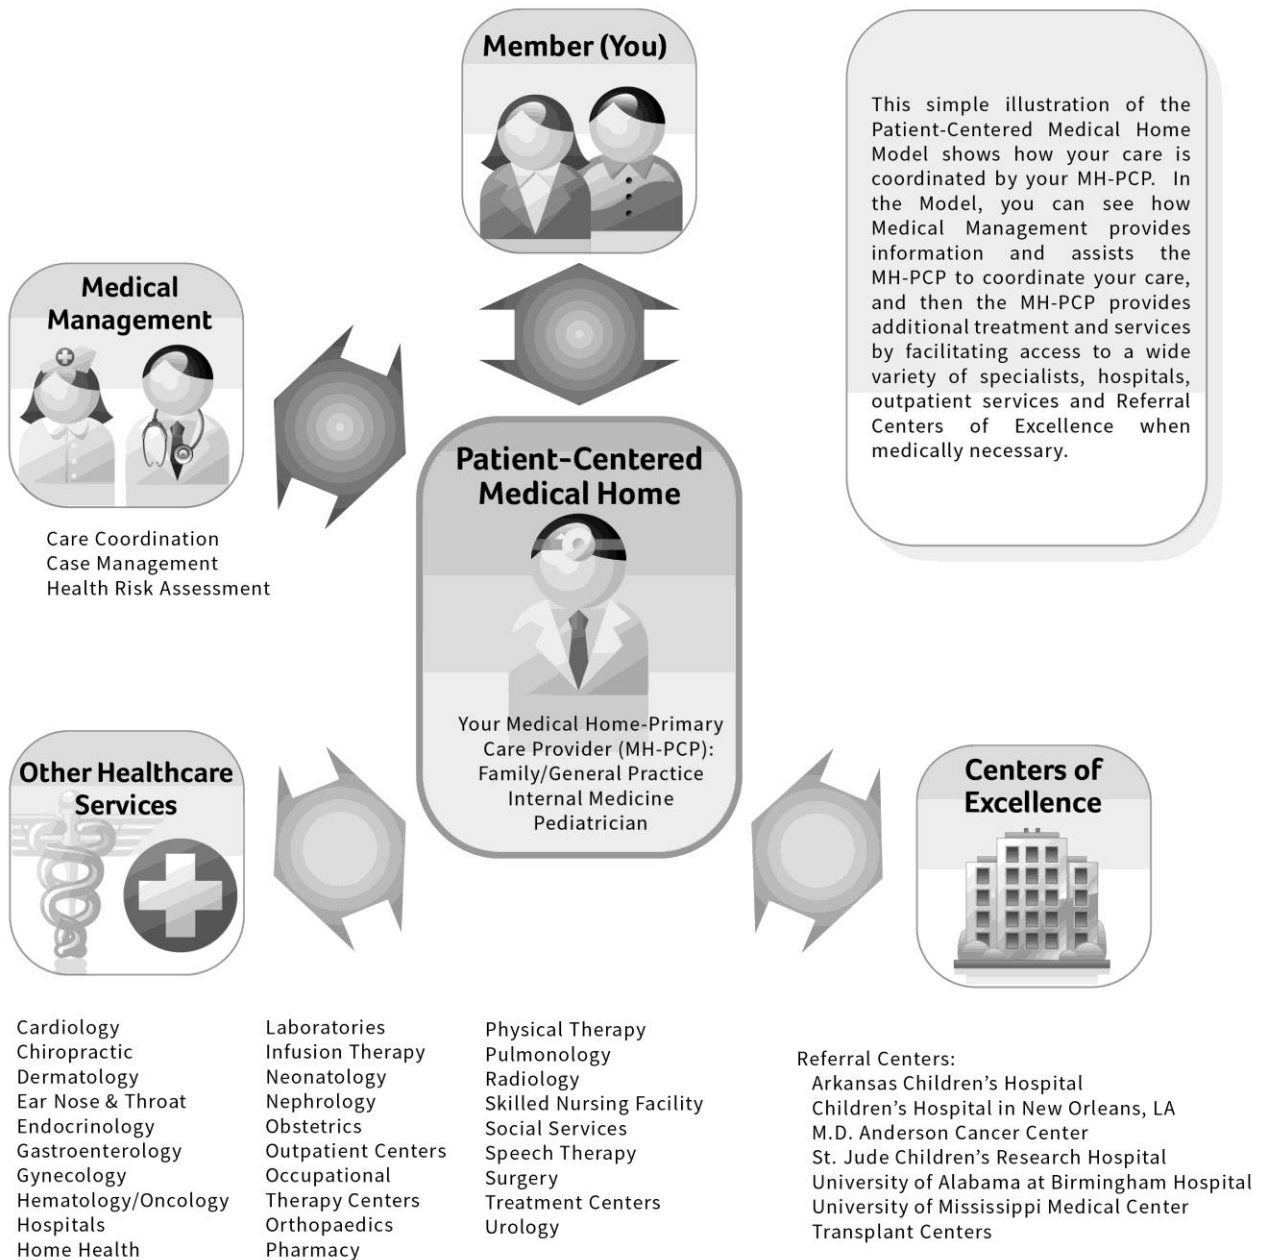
Member (You)

This simple illustration of the Patient-Centered Medical Home Model shows how your care is coordinated by your MH-PCP. In the Model, you can see how Medical Management provides information and assists the MH-PCP to coordinate your care, and then the MH-PCP provides additional treatment and services by facilitating access to a wide variety of specialists, hospitals, outpatient services and Referral Centers of Excellence when medically necessary.

Medical Management

Care Coordination
Case Management
Health Risk Assessment

Patient-Centered Medical Home

Your Medical Home-Primary Care Provider (MH-PCP):
Family/General Practice
Internal Medicine
Pediatrician

Other Healthcare Services

Centers of Excellence

Cardiology
Chiropractic
Dermatology
Ear Nose & Throat
Endocrinology
Gastroenterology
Gynecology
Hematology/Oncology
Hospitals
Home Health

Laboratories
Infusion Therapy
Neonatology
Nephrology
Obstetrics
Outpatient Centers
Occupational Therapy Centers
Orthopaedics
Pharmacy

Physical Therapy
Pulmonology
Radiology
Skilled Nursing Facility
Social Services
Speech Therapy
Surgery
Treatment Centers
Urology

Referral Centers:
Arkansas Children's Hospital
Children's Hospital in New Orleans, LA
M.D. Anderson Cancer Center
St. Jude Children's Research Hospital
University of Alabama at Birmingham Hospital
University of Mississippi Medical Center
Transplant Centers